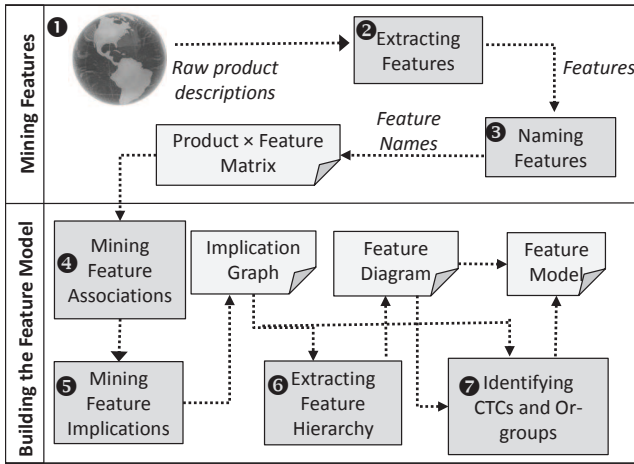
Mining Features

❶

Raw product descriptions

❷ Extracting Features

Features

❸ Naming Features

Feature Names

Product × Feature Matrix

Building the Feature Model

❹ Mining Feature Associations

Implication Graph

Feature Diagram

Feature Model

❺ Mining Feature Implications

❻ Extracting Feature Hierarchy

❼ Identifying CTCs and Or-groups